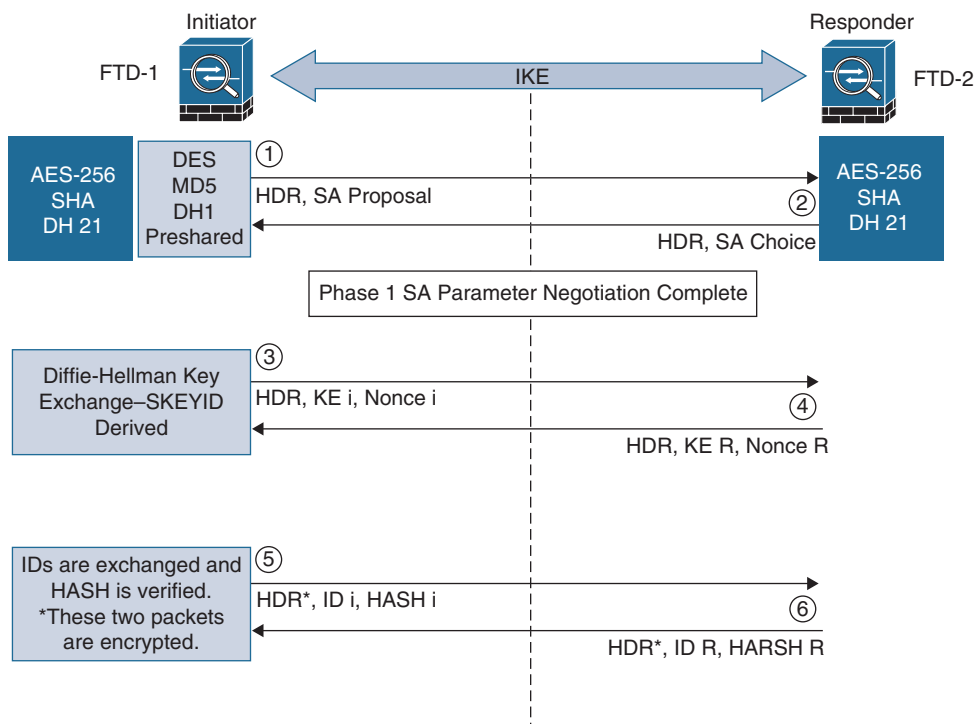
Initiator

Responder

FTD-1

IKE

FTD-2

AES-256
SHA
DH 21

DES
MD5
DH1
Preshared

①

HDR, SA Proposal

②

HDR, SA Choice

AES-256
SHA
DH 21

Phase 1 SA Parameter Negotiation Complete

Diffie-Hellman Key Exchange–SKEYID Derived

③

HDR, KE i, Nonce i

④

HDR, KE R, Nonce R

IDs are exchanged and HASH is verified. *These two packets are encrypted.

⑤

HDR*, ID i, HASH i

⑥

HDR*, ID R, HARSH R